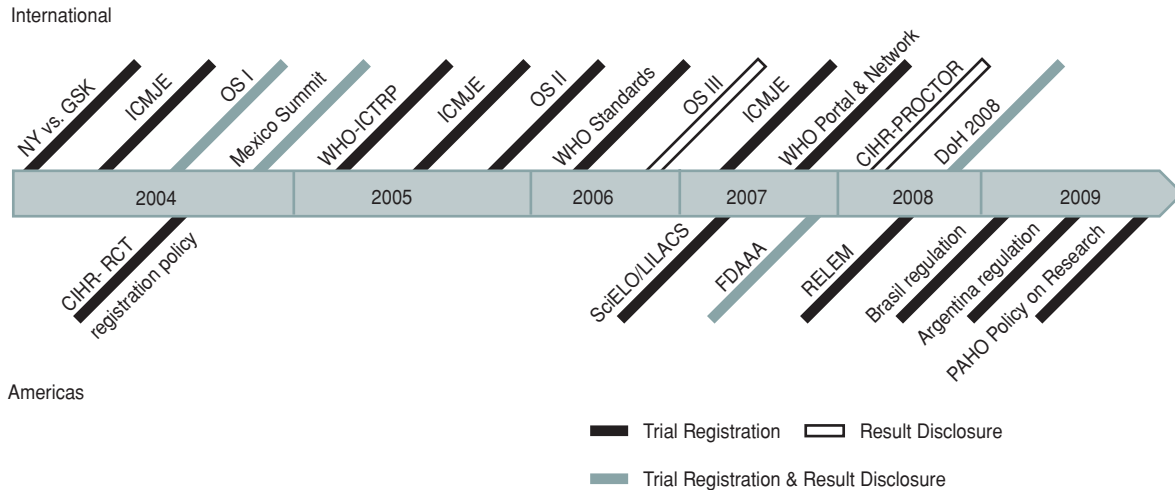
International

NY vs. GSK
ICMJE
OS I
Mexico Summit
WHO-ICTRP
ICMJE
OS II
WHO Standards
OS III
ICMJE
WHO Portal & Network
CIHR-PROCTOR
DoH 2008

2004
2005
2006
2007
2008
2009

CIHR- RCT registration policy
SciELO/LILACS
FDAAA
RELEM
Brasil regulation
Argentina regulation
PAHO Policy on Research

Americas

Trial Registration
Result Disclosure
Trial Registration & Result Disclosure